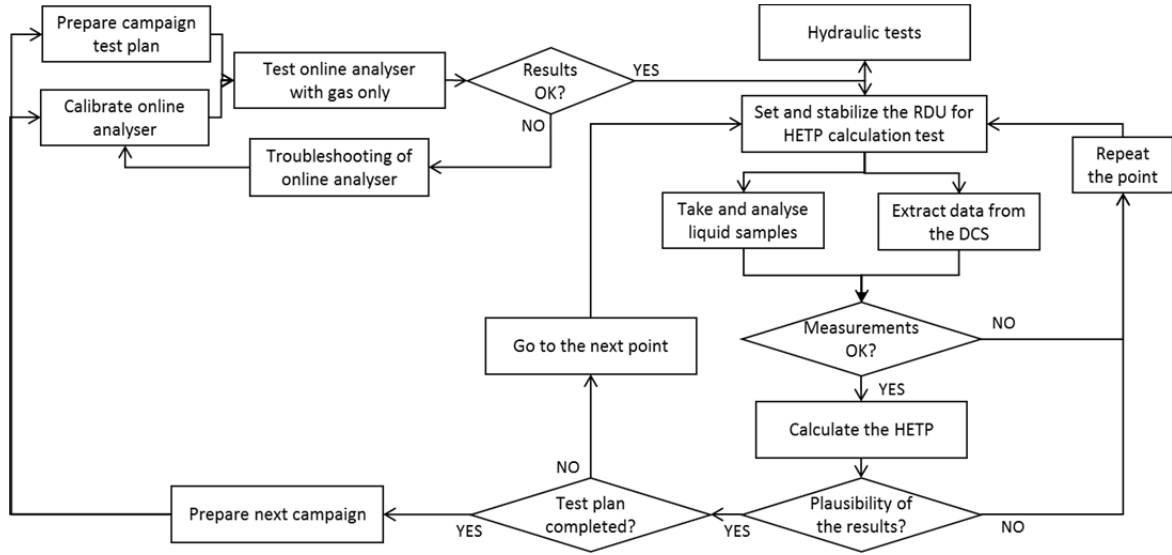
Prepare campaign test plan

Calibrate online analyser

Test online analyser with gas only

Results OK?

YES

NO

Troubleshooting of online analyser

Hydraulic tests

Set and stabilize the RDU for HETP calculation test

Repeat the point

Take and analyse liquid samples

Extract data from the DCS

Measurements OK?

NO

YES

Go to the next point

Calculate the HETP

NO

Prepare next campaign

YES

Test plan completed?

YES

Plausibility of the results?

NO